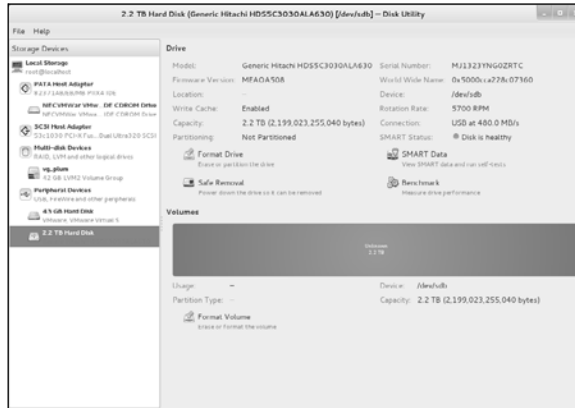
2.2 TB Hard Disk (Generic Hitachi HDS5C3030ALA630) [/dev/sdb] – Disk Utility

File Help

Storage Devices

Local Storage
root@localhost

PATA Host Adapter
82371AB/EB/MB PIIX4 IDE

NECVMWar VMw...DE CDROM Drive
NECVMWar VMwa... IDE CDROM Drive

SCSI Host Adapter
53c1030 PCI-X Fus...Dual Ultra320 SCSI

Multi-disk Devices
RAID, LVM and other logical drives

vg_plum
42 GB LVM2 Volume Group

Peripheral Devices
USB, FireWire and other peripherals

43 GB Hard Disk
VMware, VMware Virtual S

2.2 TB Hard Disk

Drive

| | | | |
|---|---|---|---|
| Model: | Generic Hitachi HDS5C3030ALA630 | Serial Number: | MJ1323YNG0ZRTC |
| Firmware Version: | MFAOA5O8 | World Wide Name: | 0x5000cca228c07360 |
| Location: | – | Device: | /dev/sdb |
| Write Cache: | Enabled | Rotation Rate: | 5700 RPM |
| Capacity: | 2.2 TB (2,199,023,255,040 bytes) | Connection: | USB at 480.0 Mb/s |
| Partitioning: | Not Partitioned | SMART Status: | Disk is healthy |

Format Drive
Erase or partition the drive

SMART Data
View SMART data and run self-tests

Safe Removal
Power down the drive so it can be removed

Benchmark
Measure drive performance

Volumes

Unknown
2.2 TB

Usage: –
Partition Type: –
Device: /dev/sdb
Capacity: 2.2 TB (2,199,023,255,040 bytes)

Format Volume
Erase or format the volume